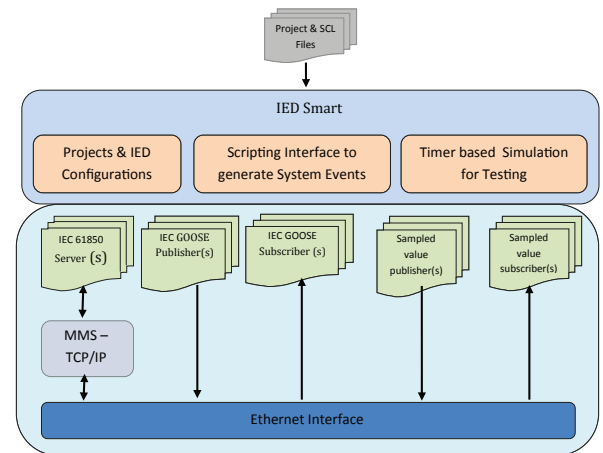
Project & SCL Files

IED Smart

Projects & IED Configurations

Scripting Interface to generate System Events

Timer based Simulation for Testing

IEC 61850 Server (S)

IEC GOOSE Publisher(s)

IEC GOOSE Subscriber (s)

Sampled value publisher(s)

Sampled value subscriber(s)

MMS – TCP/IP

Ethernet Interface